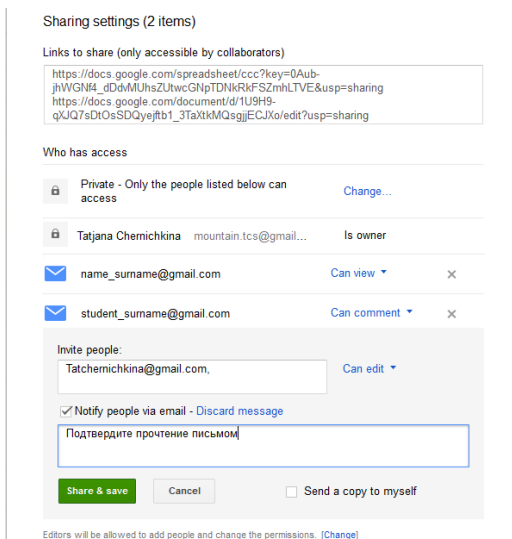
Sharing settings (2 items)

Links to share (only accessible by collaborators)

https://docs.google.com/spreadsheet/ccc?key=0Aub-jhWGNf4_dDdvMUhsZUtwcGNpTDNkRkFSZmhLTVE&usp=sharing
https://docs.google.com/document/d/1U9H9-qXJQ7sDtOsSDQyejftb1_3TaXtkMQsgjjECJXo/edit?usp=sharing

Who has access

Private - Only the people listed below can access

Change...

Tatjana Chernichkina mountain.tcs@gmail....

Is owner

name_surname@gmail.com

Can view

student_surname@gmail.com

Can comment

Invite people:

Tatchernichkina@gmail.com,

Can edit

Notify people via email - Discard message

Подтвердите прочтение письмом

Share & save

Cancel

Send a copy to myself

Editors will be allowed to add people and change the permissions. [Change]